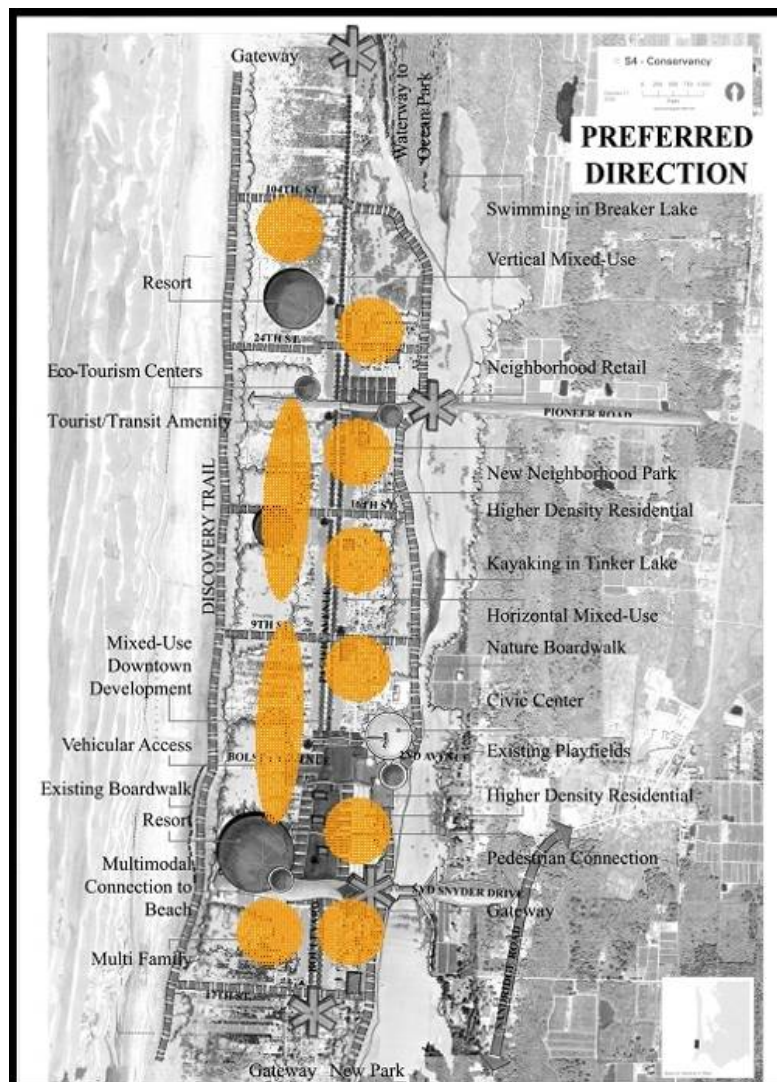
Gateway

Waterway to Ocean Park

S4 - Conservancy

PREFERRED DIRECTION

104TH ST.

Swimming in Breaker Lake

Vertical Mixed-Use

Resort

24TH ST.

Eco-Tourism Centers

Neighborhood Retail

PIONEER ROAD

Tourist/Transit Amenity

New Neighborhood Park

Higher Density Residential

DISCOVERY TRAIL

Kayaking in Tinker Lake

Horizontal Mixed-Use

9TH

Nature Boardwalk

Mixed-Use Downtown Development

Civic Center

Vehicular Access

BOLSTER

Existing Playfields

Existing Boardwalk

Higher Density Residential

Resort

Pedestrian Connection

Multimodal Connection to Beach

SNYDER DRIVE

Gateway

Multi Family

1TH ST.

Gateway New Park